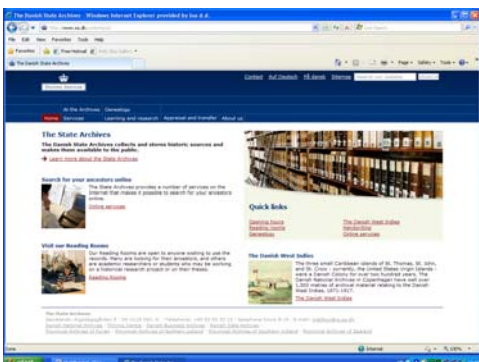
The Danish State Archives - Windows Internet Explorer provided by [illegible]

File Edit View Favorites Tools Help

Favorites

The Danish State Archives

Contact Auf Deutsch På dansk Sitemap

At the Archives Genealogy

Home Services Learning and research Appraisal and transfer About us

The State Archives

The Danish State Archives collects and stores historic sources and makes them available to the public.

Learn more about the State Archives

Search for your ancestors online

The State Archives provides a number of services on the Internet that makes it possible to search for your ancestors online.

Online services

Quick links

Opening hours
Reading rooms
Genealogy

The Danish West Indies
Handwriting
Online services

Visit our Reading Rooms

Our Reading Rooms are open to anyone wishing to use the records. Many are looking for their ancestors, and others are academic researchers or students who may be working on a historical research project or on their theses.

Reading Rooms

The Danish West Indies

The three small Caribbean islands of St. Thomas, St. John, and St. Croix – currently, the United States Virgin Islands – were a Danish Colony for over two hundred years. The Danish National Archives in Copenhagen have well over 2,000 metres of archival material relating to the Danish West Indies, 1671-1917.

The Danish West Indies

The State Archives

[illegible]

Done Internet 100%